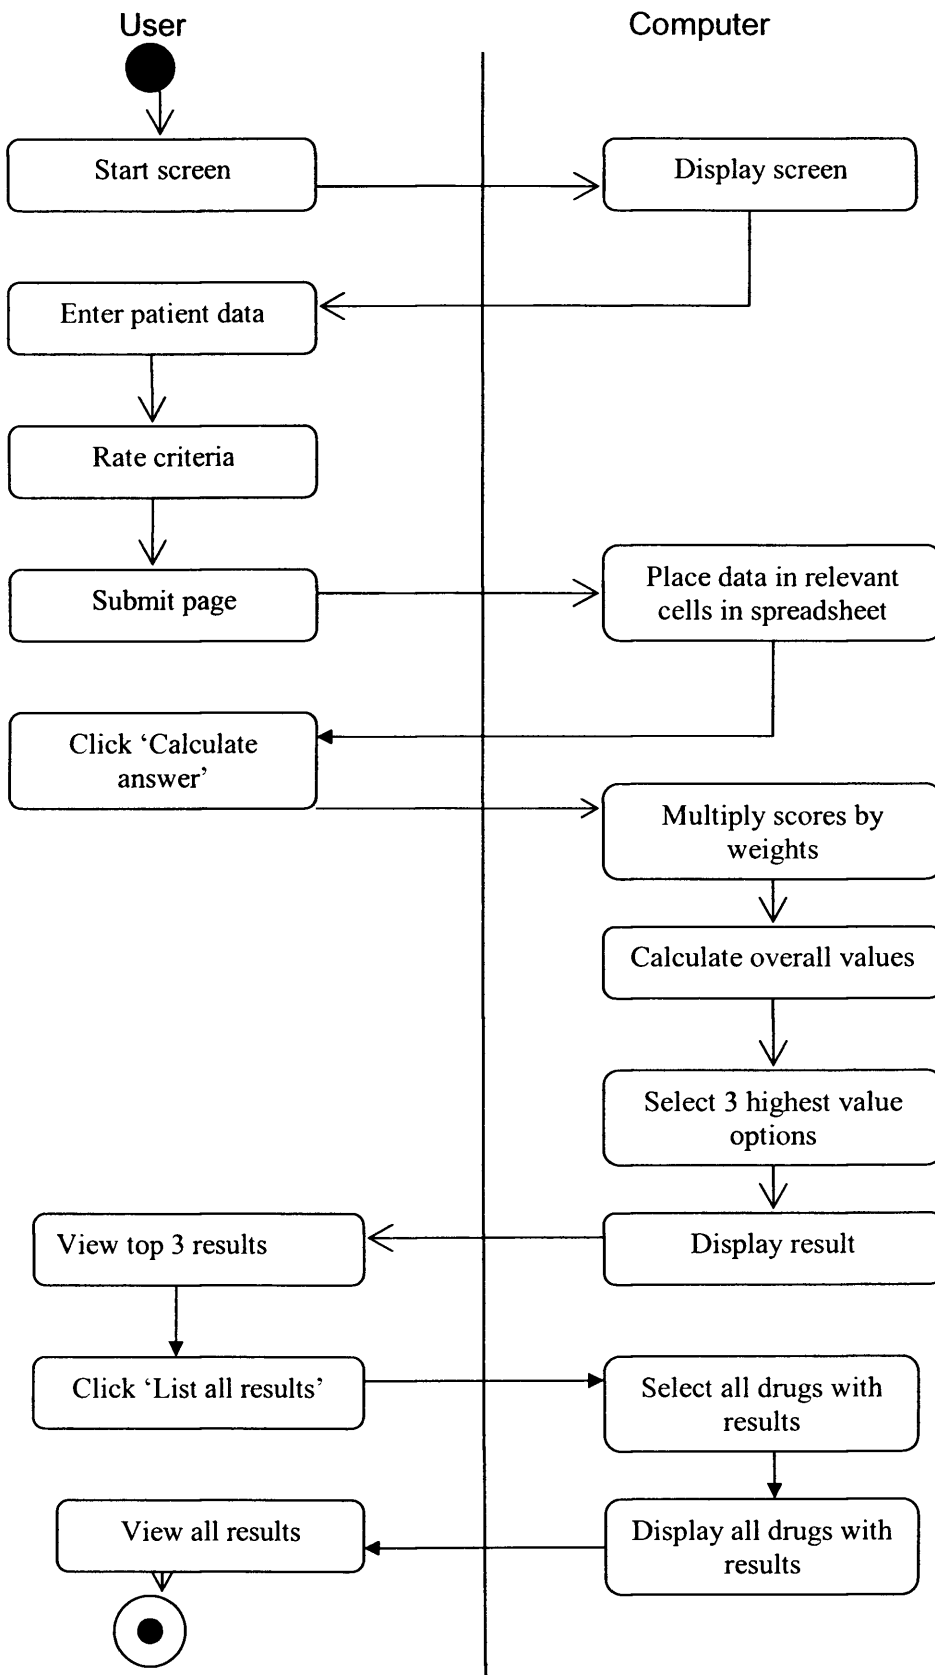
User

Computer

Start screen

Display screen

Enter patient data

Rate criteria

Submit page

Place data in relevant cells in spreadsheet

Click 'Calculate answer'

Multiply scores by weights

Calculate overall values

Select 3 highest value options

View top 3 results

Display result

Click 'List all results'

Select all drugs with results

View all results

Display all drugs with results